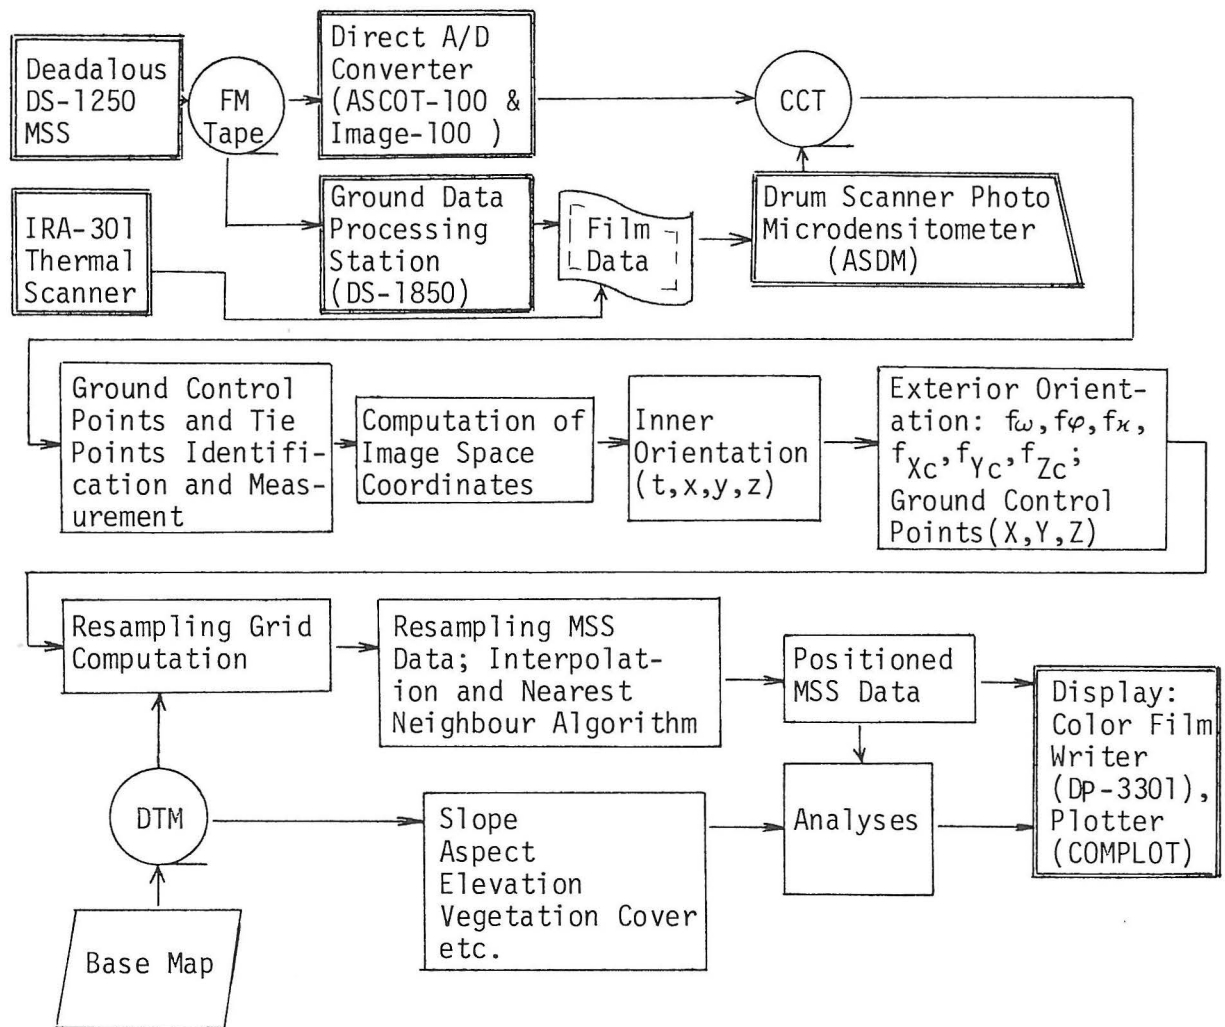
Deadalous DS-1250 MSS

FM Tape

Direct A/D Converter (ASCOT-100 & Image-100 )

CCT

IRA-301 Thermal Scanner

Ground Data Processing Station (DS-1850)

Film Data

Drum Scanner Photo Microdensitometer (ASDM)

Ground Control Points and Tie Points Identification and Measurement

Computation of Image Space Coordinates

Inner Orientation (t,x,y,z)

Exterior Orientation: $f\omega$, $f\varphi$, $f\kappa$, $f_{Xc}$, $f_{Yc}$, $f_{Zc}$; Ground Control Points(X,Y,Z)

Resampling Grid Computation

Resampling MSS Data; Interpolation and Nearest Neighbour Algorithm

Positioned MSS Data

Display: Color Film Writer (DP-3301), Plotter (COMPLOT)

DTM

Slope Aspect Elevation Vegetation Cover etc.

Analyses

Base Map